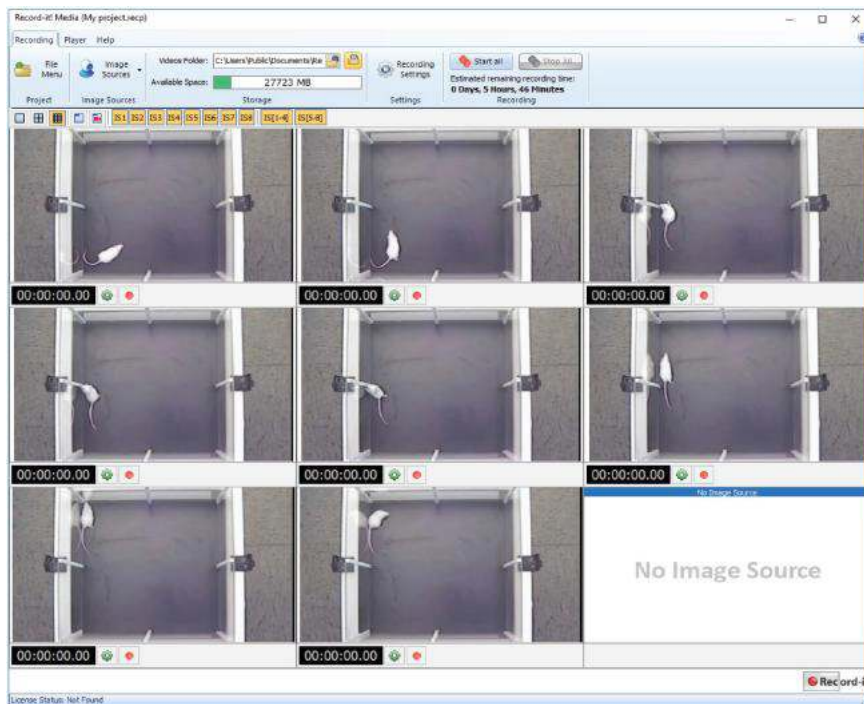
Record-it! Media (My project.recp)

Recording Player Help

File Menu
Project

Image Sources
Image Sources

Videos Folder: C:\Users\Public\Documents\Re
Available Space: 27723 MB
Storage

Recording Settings
Settings

Start all
Stop All
Estimated remaining recording time:
0 Days, 5 Hours, 46 Minutes
Recording

IS1 IS2 IS3 IS4 IS5 IS6 IS7 IS8 IS[1-4] IS[5-8]

00:00:00.00

00:00:00.00

00:00:00.00

00:00:00.00

00:00:00.00

00:00:00.00

00:00:00.00

00:00:00.00

No Image Source

No Image Source

Record-i

License Status: Not Found